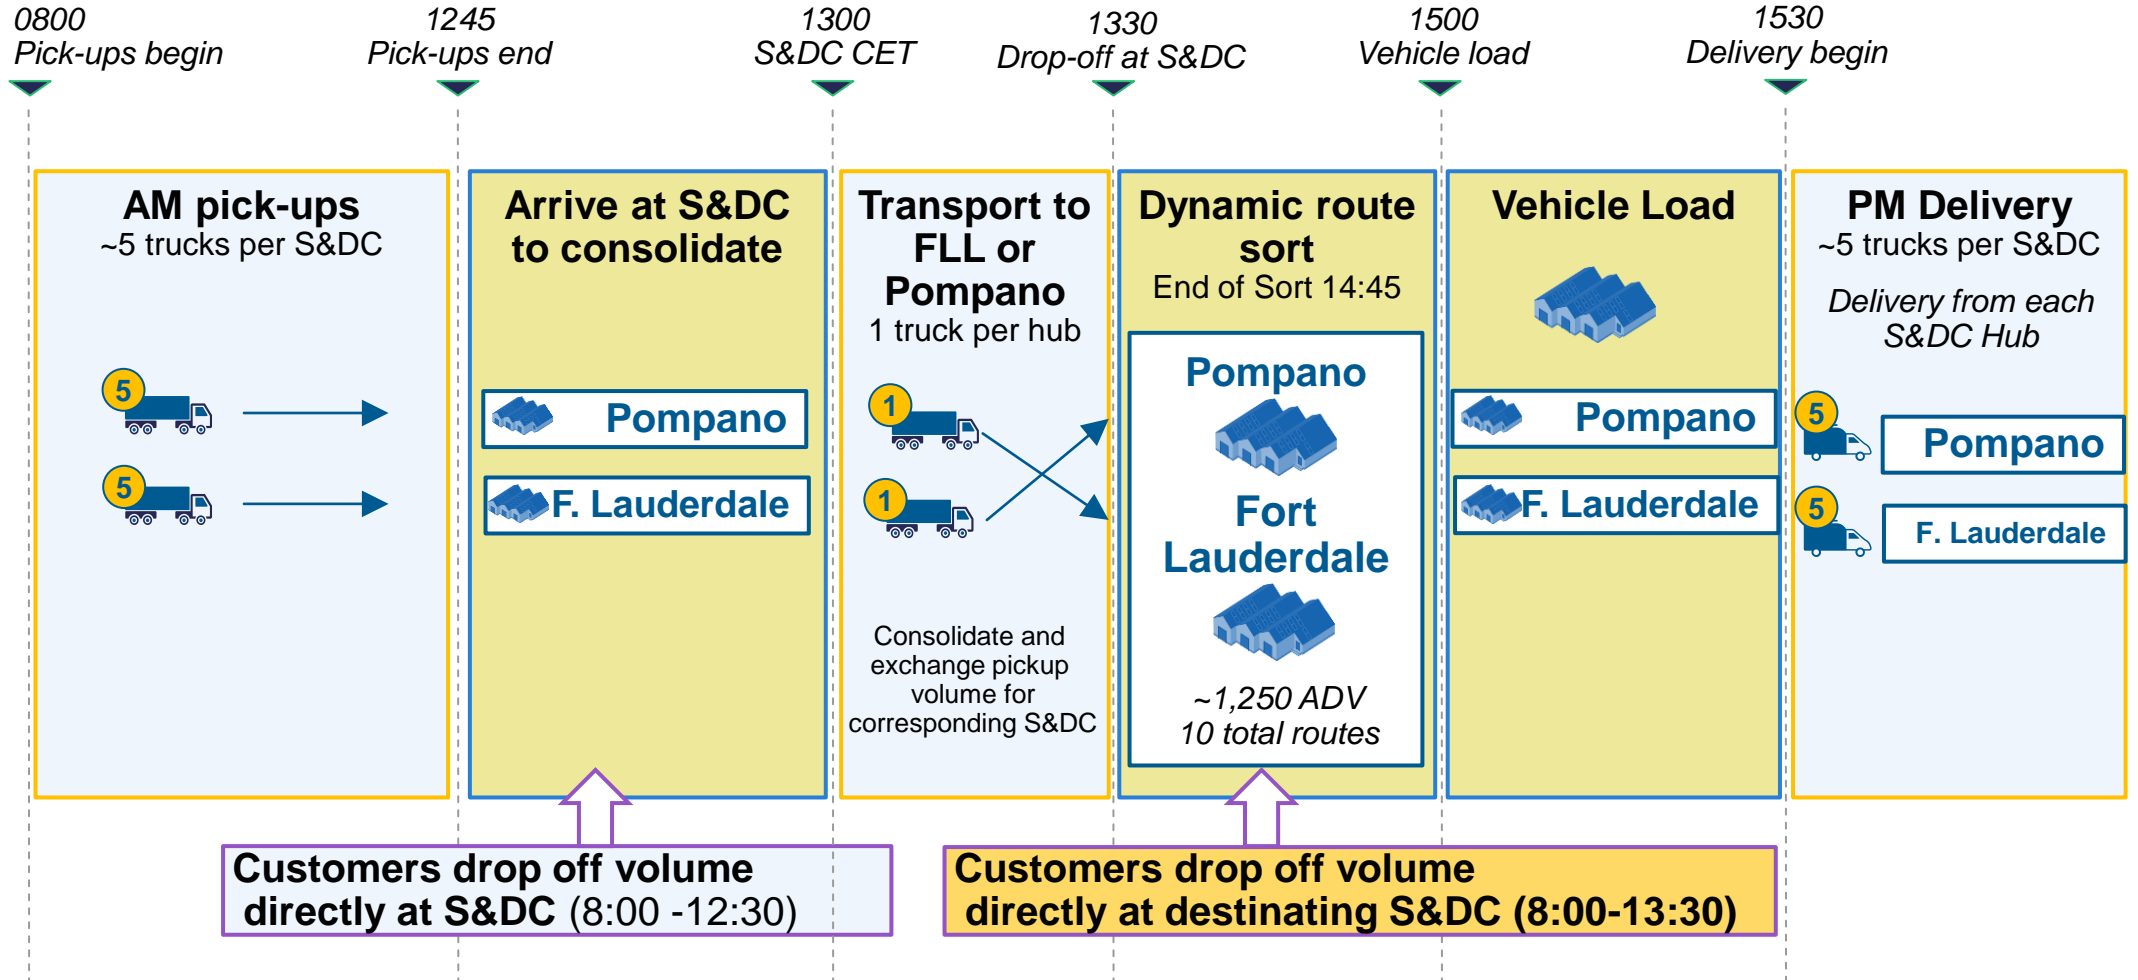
0800
Pick-ups begin

1245
Pick-ups end

1300
S&DC CET

1330
Drop-off at S&DC

1500
Vehicle load

1530
Delivery begin

AM pick-ups
~5 trucks per S&DC

5

5

Arrive at S&DC to consolidate

Pompano

F. Lauderdale

Transport to FLL or Pompano
1 truck per hub

1

1

Consolidate and exchange pickup volume for corresponding S&DC

Dynamic route sort
End of Sort 14:45

Pompano

Fort Lauderdale

~1,250 ADV
10 total routes

Vehicle Load

Pompano

F. Lauderdale

PM Delivery
~5 trucks per S&DC

Delivery from each S&DC Hub

5

Pompano

5

F. Lauderdale

Customers drop off volume directly at S&DC (8:00 -12:30)

Customers drop off volume directly at destinating S&DC (8:00-13:30)